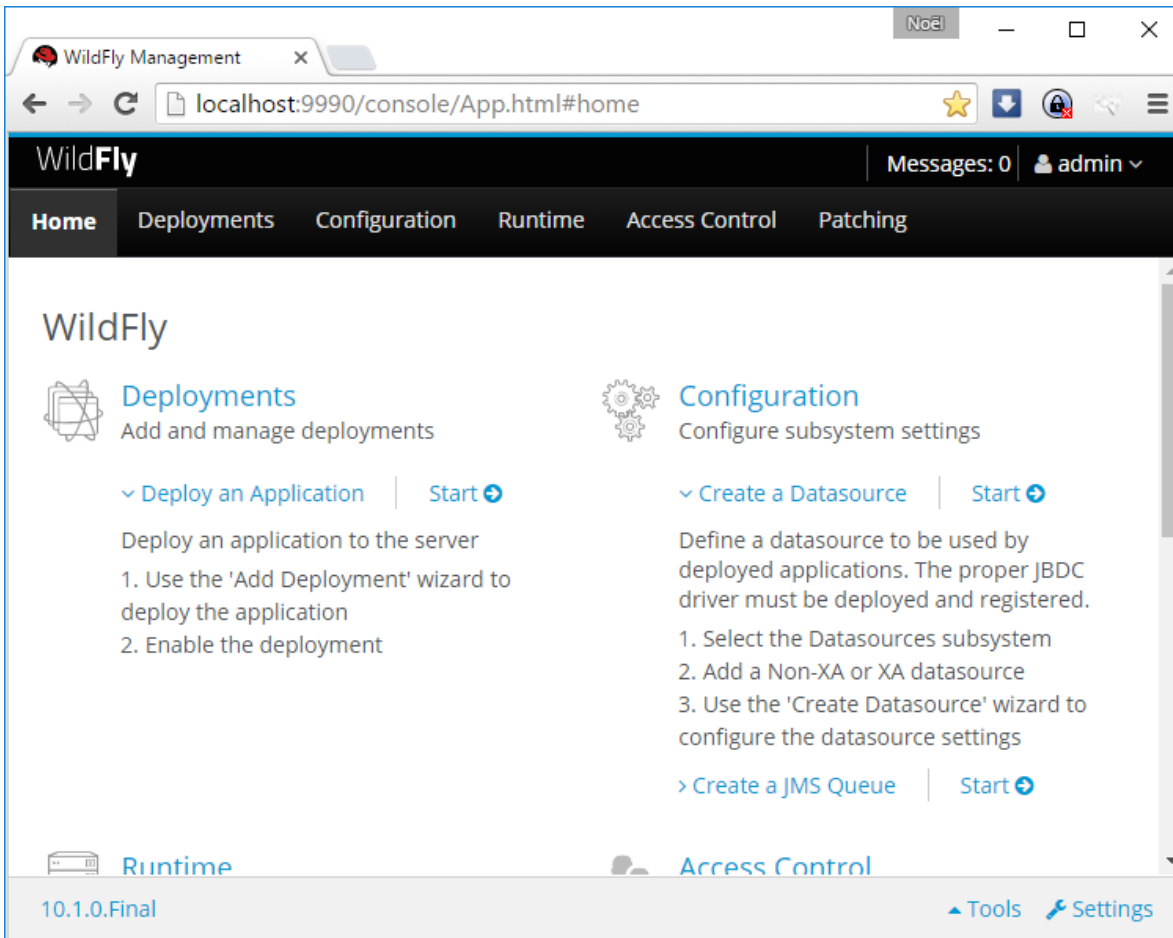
Noël

WildFly Management ×

localhost:9990/console/App.html#home

WildFly

Messages: 0 admin

Home Deployments Configuration Runtime Access Control Patching

WildFly

Deployments
Add and manage deployments

Deploy an Application | Start

Deploy an application to the server

1. Use the 'Add Deployment' wizard to deploy the application

2. Enable the deployment

Configuration
Configure subsystem settings

Create a Datasource | Start

Define a datasource to be used by deployed applications. The proper JBDC driver must be deployed and registered.

1. Select the Datasources subsystem

2. Add a Non-XA or XA datasource

3. Use the 'Create Datasource' wizard to configure the datasource settings

Create a JMS Queue | Start

Runtime

Access Control

10.1.0.Final

Tools Settings